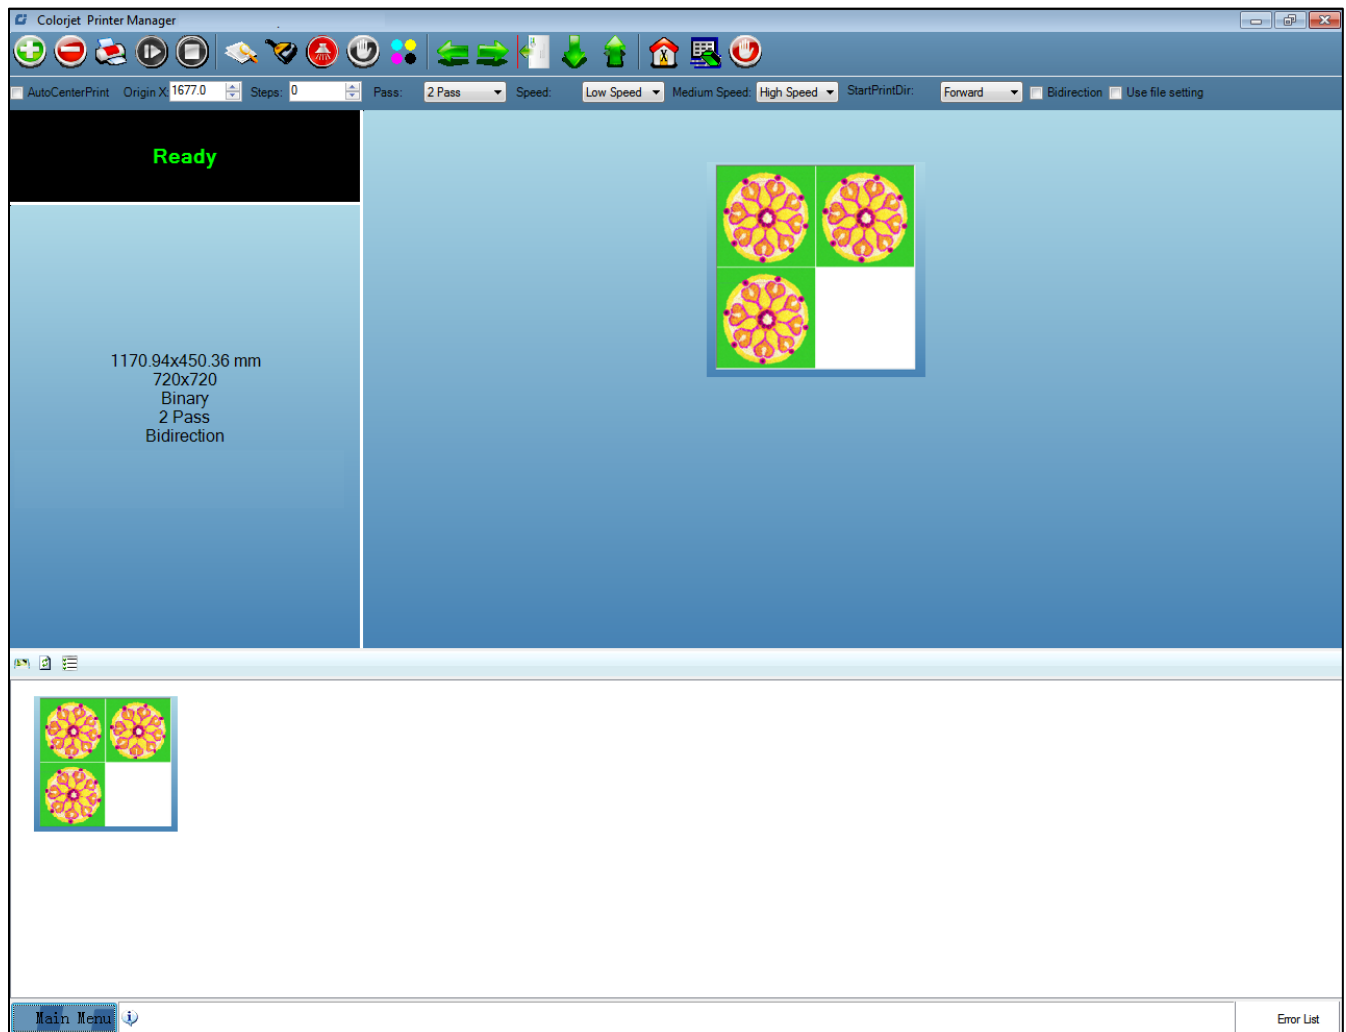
Colorjet Printer Manager

AutoCenterPrint Origin X: 1677.0 Steps: 0 Pass: 2 Pass Speed: Low Speed Medium Speed: High Speed StartPrintDir: Forward Bidirection Use file setting

Ready

1170.94x450.36 mm
720x720
Binary
2 Pass
Bidirection

Main Menu

Error List